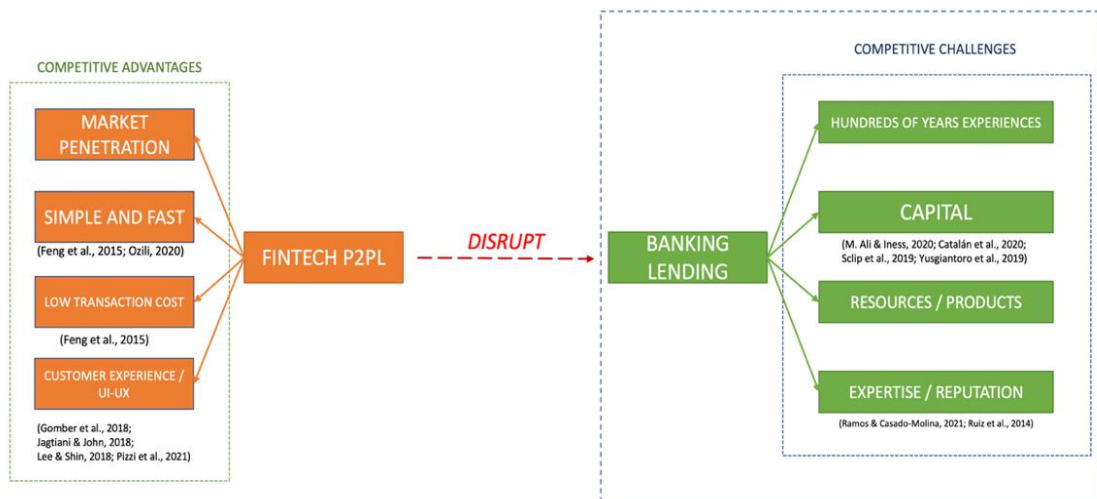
COMPETITIVE ADVANTAGES

MARKET PENETRATION

SIMPLE AND FAST

(Feng et al., 2015; Ozili, 2020)

LOW TRANSACTION COST

(Feng et al., 2015)

CUSTOMER EXPERIENCE / UI-UX

(Gomber et al., 2018; Jagtiani & John, 2018; Lee & Shin, 2018; Pizzi et al., 2021)

FINTECH P2PL

DISRUPT

BANKING LENDING

COMPETITIVE CHALLENGES

HUNDREDS OF YEARS EXPERIENCES

CAPITAL

(M. Ali & Iness, 2020; Catalán et al., 2020; Sclip et al., 2019; Yusgiantoro et al., 2019)

RESOURCES / PRODUCTS

EXPERTISE / REPUTATION

(Ramos & Casado-Molina, 2021; Ruiz et al., 2014)